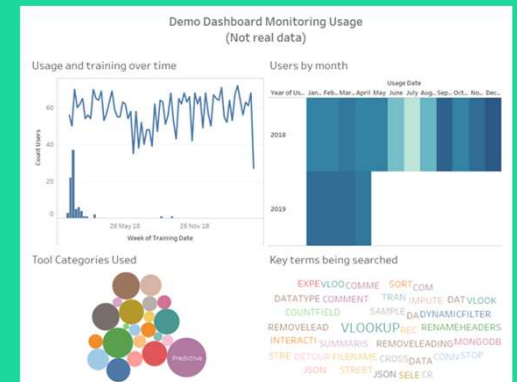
Demo Dashboard Monitoring Usage
(Not real data)

Usage and training over time

Count Users

60
40
20
0

28 May 18
26 Nov 18

Week of Training Date

Users by month

Usage Date

Year of Us.. Jan.. Feb.. Mar.. April May June July Aug.. Sep.. Oct.. No.. Dec..

2018

2019

Tool Categories Used

Predictive

Key terms being searched

EXPE VLOO COMME SORT COM
DATATYPE COMMENT TRAN IMPUTE DAT VLOOK
COUNTFIELD SAMPLE DADYNAMICFILTER
REMOVELEAD VLOOKUP REC RENAMEHEADERS
INTERACTI SUMMARIS REMOVELEADING MONGODB
STRE DETOUR FILENAME CROSS DATA CONN STOP
JSON STREET JSON SELE CR